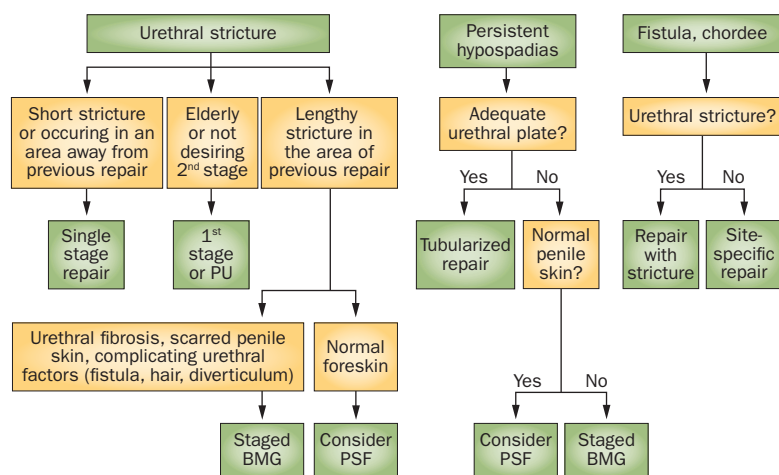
Urethral stricture

Short stricture or occuring in an area away from previous repair

Elderly or not desiring 2$^{nd}$ stage

Lengthy stricture in the area of previous repair

Single stage repair

1$^{st}$ stage or PU

Urethral fibrosis, scarred penile skin, complicating urethral factors (fistula, hair, diverticulum)

Normal foreskin

Staged BMG

Consider PSF

Persistent hypospadias

Adequate urethral plate?

Yes

No

Tubularized repair

Normal penile skin?

Yes

No

Consider PSF

Staged BMG

Fistula, chordee

Urethral stricture?

Yes

No

Repair with stricture

Site-specific repair